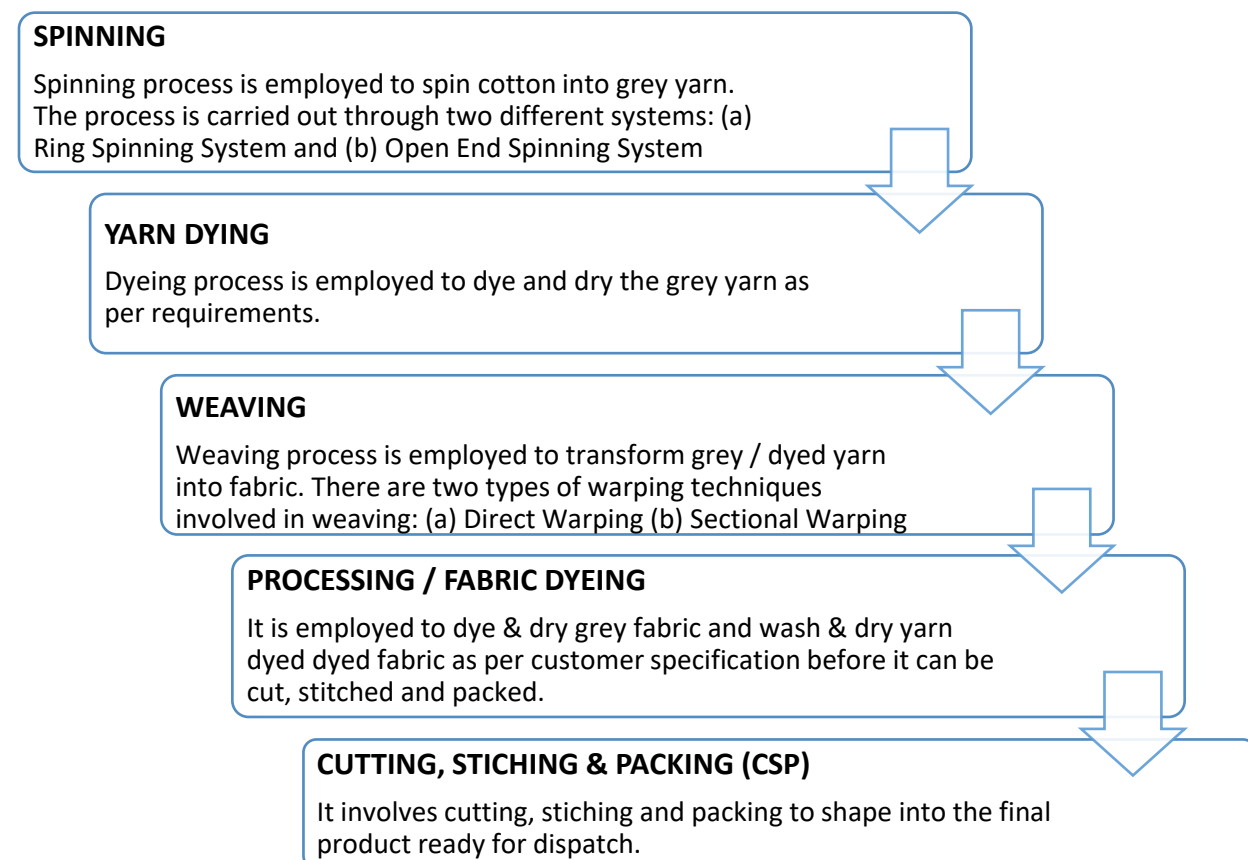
SPINNING

Spinning process is employed to spin cotton into grey yarn. The process is carried out through two different systems: (a) Ring Spinning System and (b) Open End Spinning System

YARN DYING

Dyeing process is employed to dye and dry the grey yarn as per requirements.

WEAVING

Weaving process is employed to transform grey / dyed yarn into fabric. There are two types of warping techniques involved in weaving: (a) Direct Warping (b) Sectional Warping

PROCESSING / FABRIC DYEING

It is employed to dye & dry grey fabric and wash & dry yarn dyed dyed fabric as per customer specification before it can be cut, stitched and packed.

CUTTING, STICHING & PACKING (CSP)

It involves cutting, stiching and packing to shape into the final product ready for dispatch.